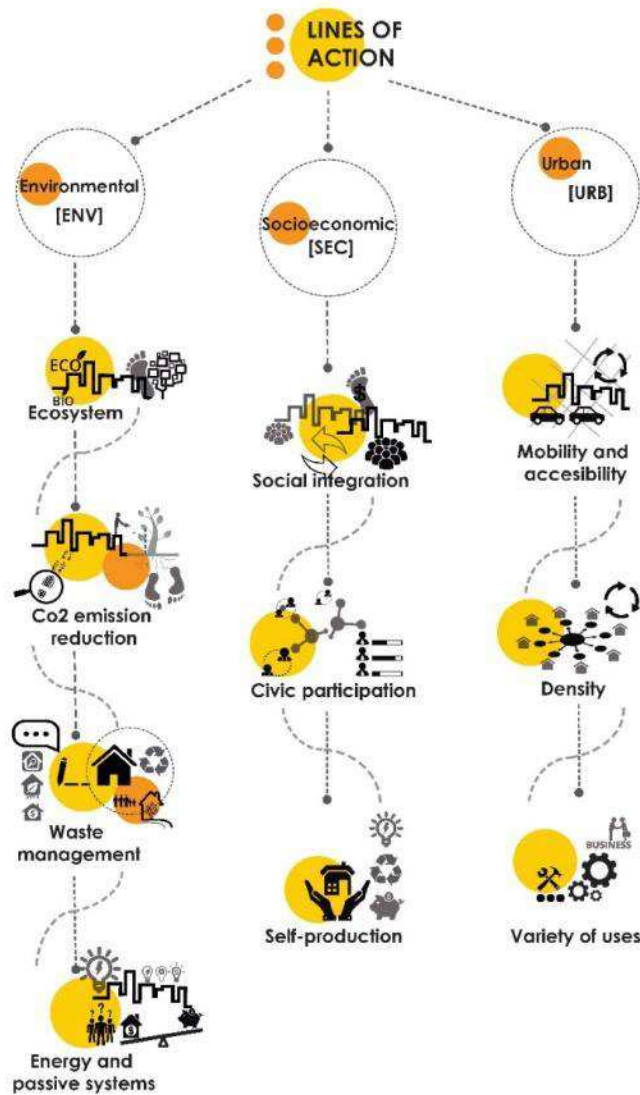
LINES OF ACTION

Environmental [ENV]

Socioeconomic [SEC]

Urban [URB]

ECO BIO

Ecosystem

Social integration

Mobility and accesibility

Co2 emission reduction

Civic participation

Density

Waste management

Self-production

BUSINESS

Variety of uses

Energy and passive systems